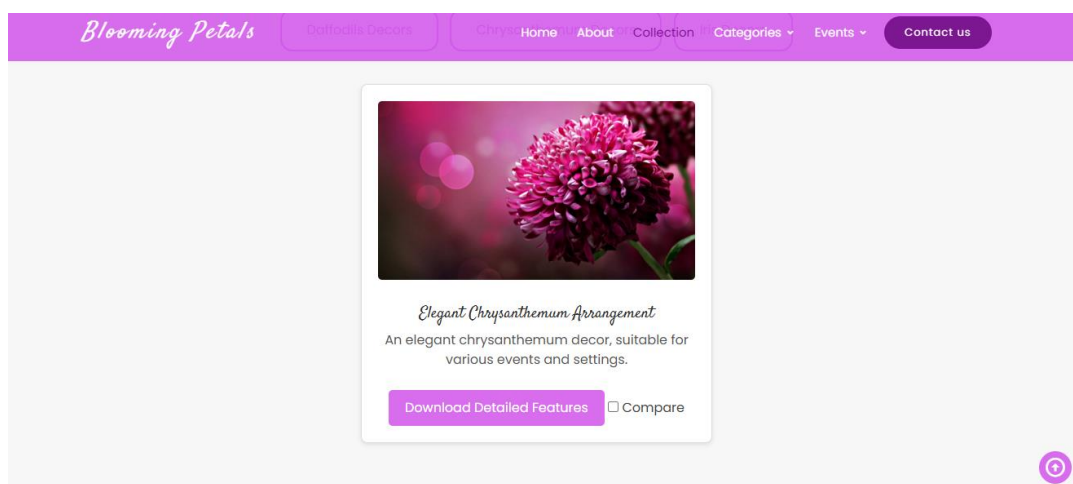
Blooming Petals

Daffodils Decors

Chrys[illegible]

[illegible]

Home About Collection Categories Events

Contact us

Elegant Chrysanthemum Arrangement

An elegant chrysanthemum decor, suitable for various events and settings.

Download Detailed Features

Compare